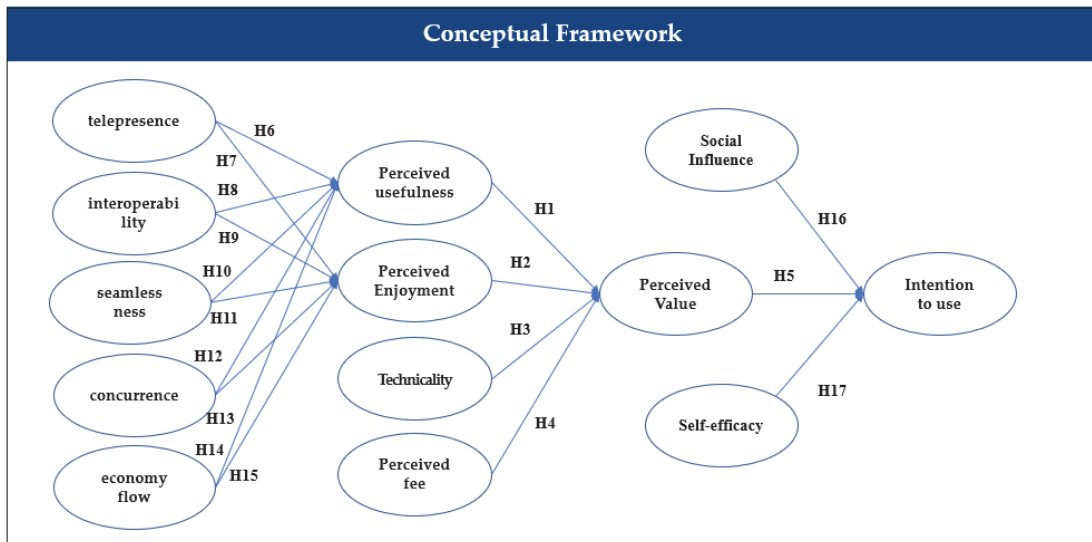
Conceptual Framework

telepresence

interoperability

seamless ness

concurrence

economy flow

H6
H7
H8
H9
H10
H11
H12
H13
H14
H15

Perceived usefulness

Perceived Enjoyment

Technicality

Perceived fee

H1
H2
H3
H4

Perceived Value

H5

Social Influence

Self-efficacy

H16
H17

Intention to use